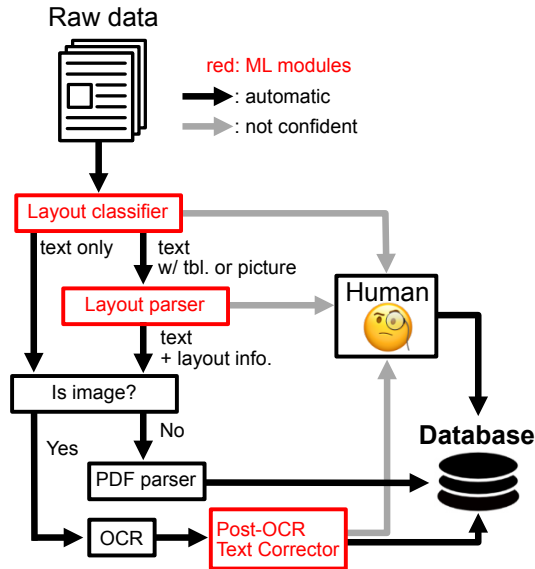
Raw data

red: ML modules

: automatic

: not confident

Layout classifier

text only

text w/ tbl. or picture

Layout parser

Human

text + layout info.

Is image?

Yes

No

Database

PDF parser

OCR

Post-OCR Text Corrector